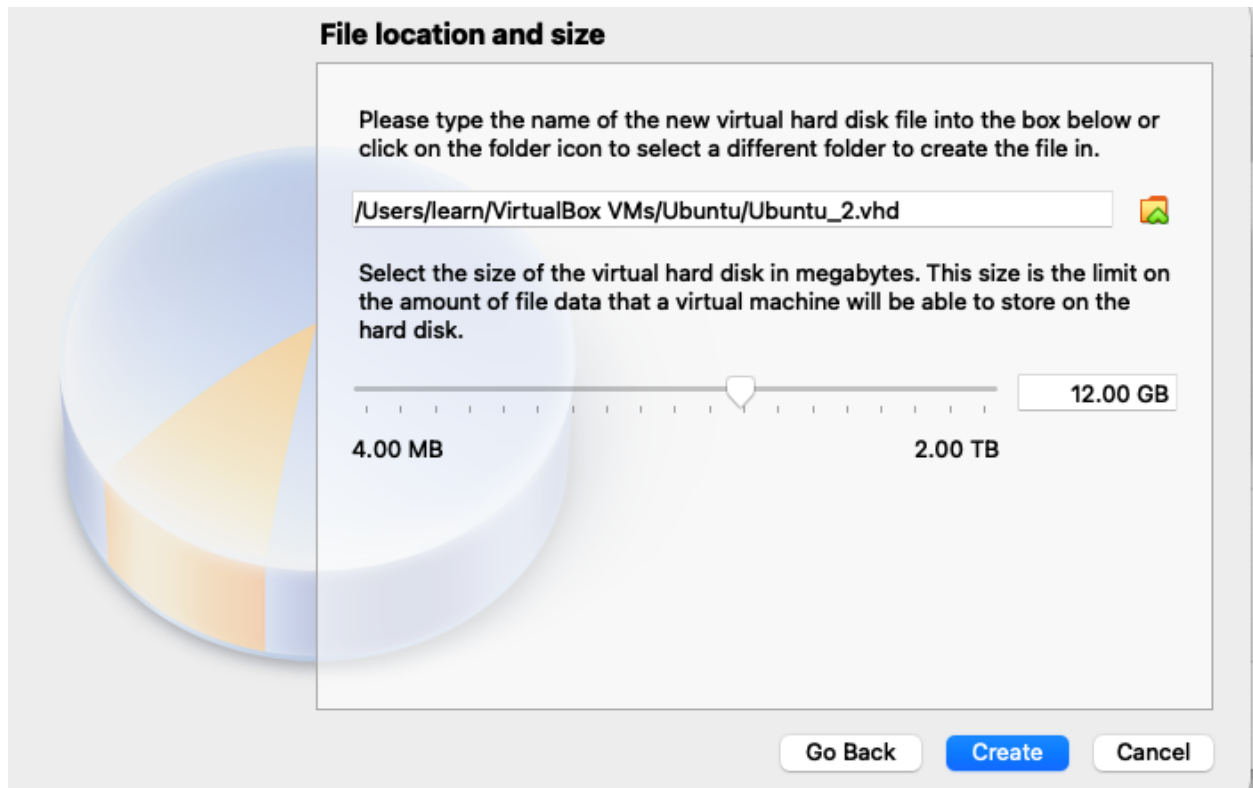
File location and size

Please type the name of the new virtual hard disk file into the box below or click on the folder icon to select a different folder to create the file in.

/Users/learn/VirtualBox VMs/Ubuntu/Ubuntu_2.vhd

Select the size of the virtual hard disk in megabytes. This size is the limit on the amount of file data that a virtual machine will be able to store on the hard disk.

12.00 GB

4.00 MB

2.00 TB

Go Back

Create

Cancel